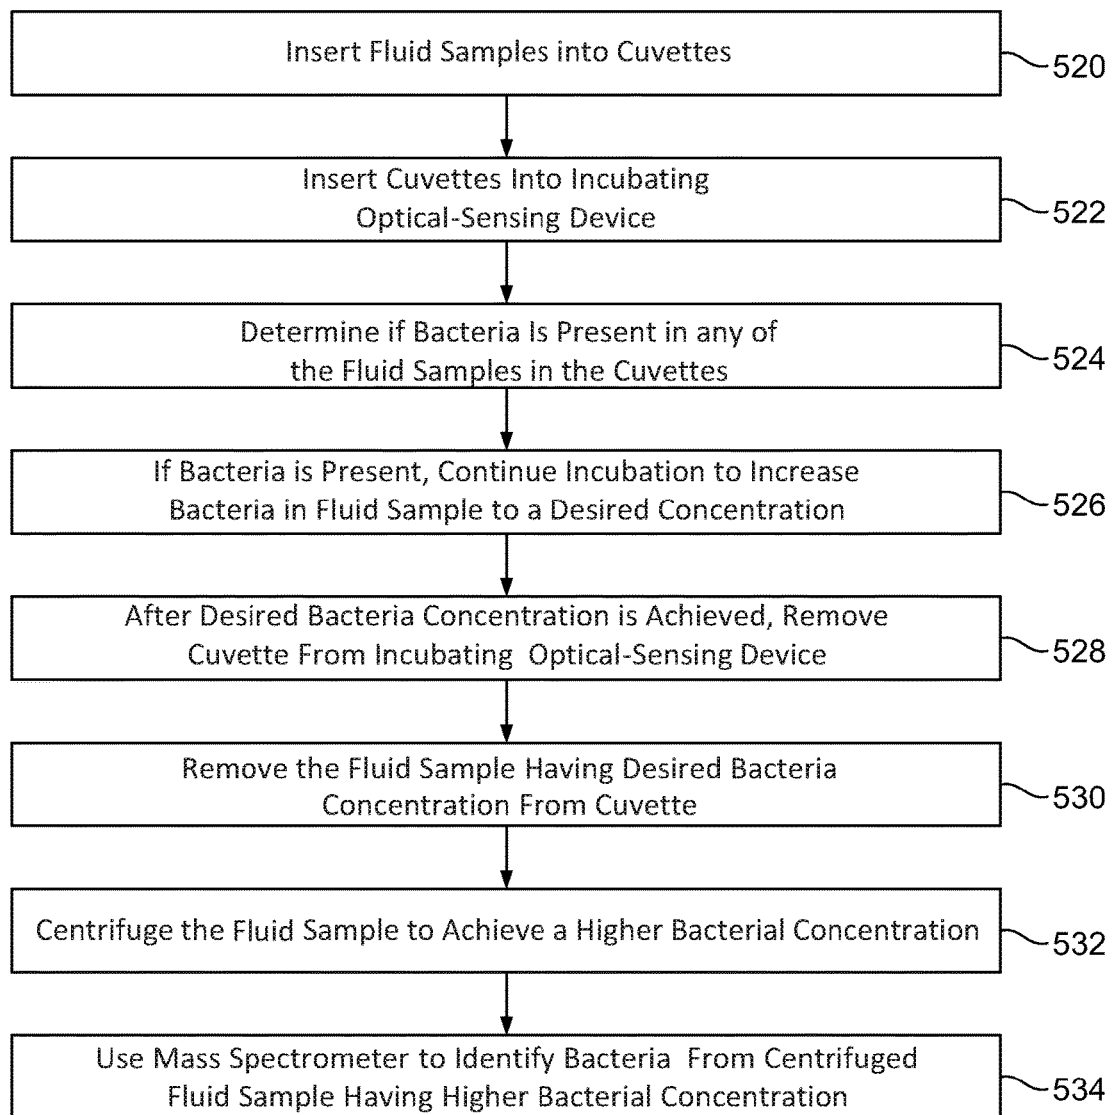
Insert Fluid Samples into Cuvettes
520

Insert Cuvettes Into Incubating Optical-Sensing Device
522

Determine if Bacteria Is Present in any of the Fluid Samples in the Cuvettes
524

If Bacteria is Present, Continue Incubation to Increase Bacteria in Fluid Sample to a Desired Concentration
526

After Desired Bacteria Concentration is Achieved, Remove Cuvette From Incubating Optical-Sensing Device
528

Remove the Fluid Sample Having Desired Bacteria Concentration From Cuvette
530

Centrifuge the Fluid Sample to Achieve a Higher Bacterial Concentration
532

Use Mass Spectrometer to Identify Bacteria From Centrifuged Fluid Sample Having Higher Bacterial Concentration
534